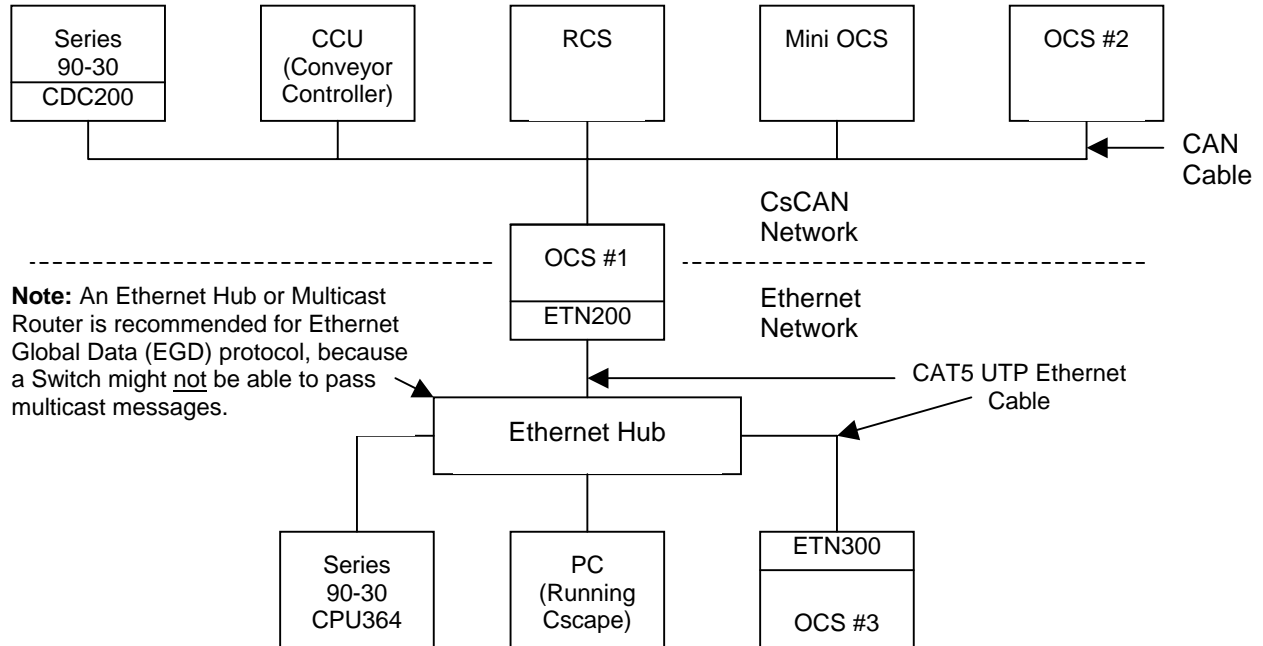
Series 90-30
CDC200

CCU (Conveyor Controller)

RCS

Mini OCS

OCS #2

CAN Cable

CsCAN Network

OCS #1
ETN200

Ethernet Network

**Note:** An Ethernet Hub or Multicast Router is recommended for Ethernet Global Data (EGD) protocol, because a Switch might not be able to pass multicast messages.

CAT5 UTP Ethernet Cable

Ethernet Hub

Series 90-30 CPU364

PC (Running Cscape)

ETN300
OCS #3